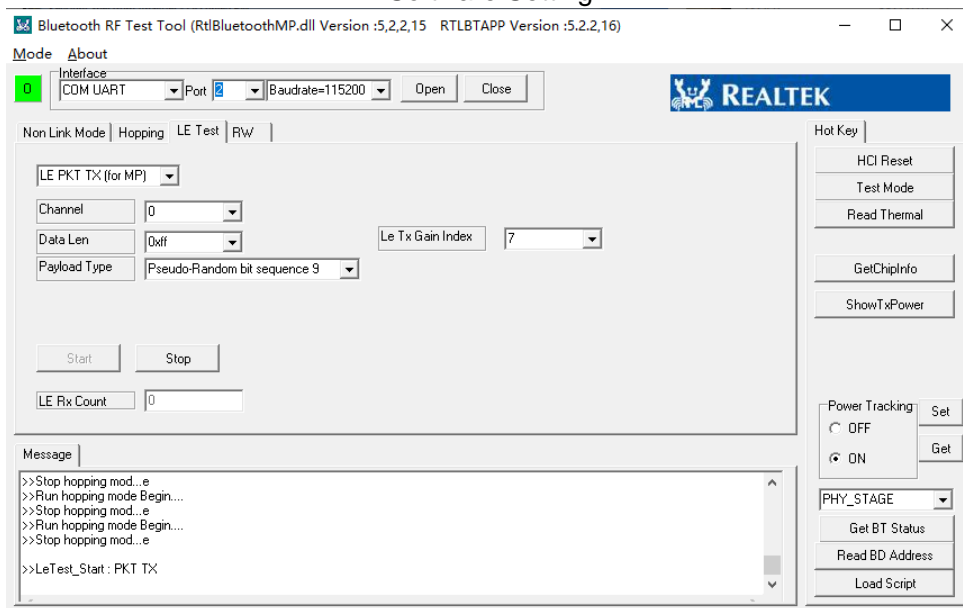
Bluetooth RF Test Tool (RtlBluetoothMP.dll Version :5,2,2,15 RTLBTAPP Version :5.2.2,16)

Mode About

0 Interface COM UART Port 2 Baudrate=115200 Open Close

REALTEK

Non Link Mode | Hopping | LE Test | RW

LE PKT TX (for MP)

Channel 0

Data Len 0xff

Le Tx Gain Index 7

Payload Type Pseudo-Random bit sequence 9

Start Stop

LE Rx Count 0

Hot Key

HCI Reset

Test Mode

Read Thermal

GetChipInfo

ShowTxPower

Power Tracking
OFF
ON

Set

Get

PHY_STAGE

Get BT Status

Read BD Address

Load Script

Message

>>Stop hopping mod...e
>>Run hopping mode Begin....
>>Stop hopping mod...e
>>Run hopping mode Begin....
>>Stop hopping mod...e

>>LeTest_Start : PKT TX